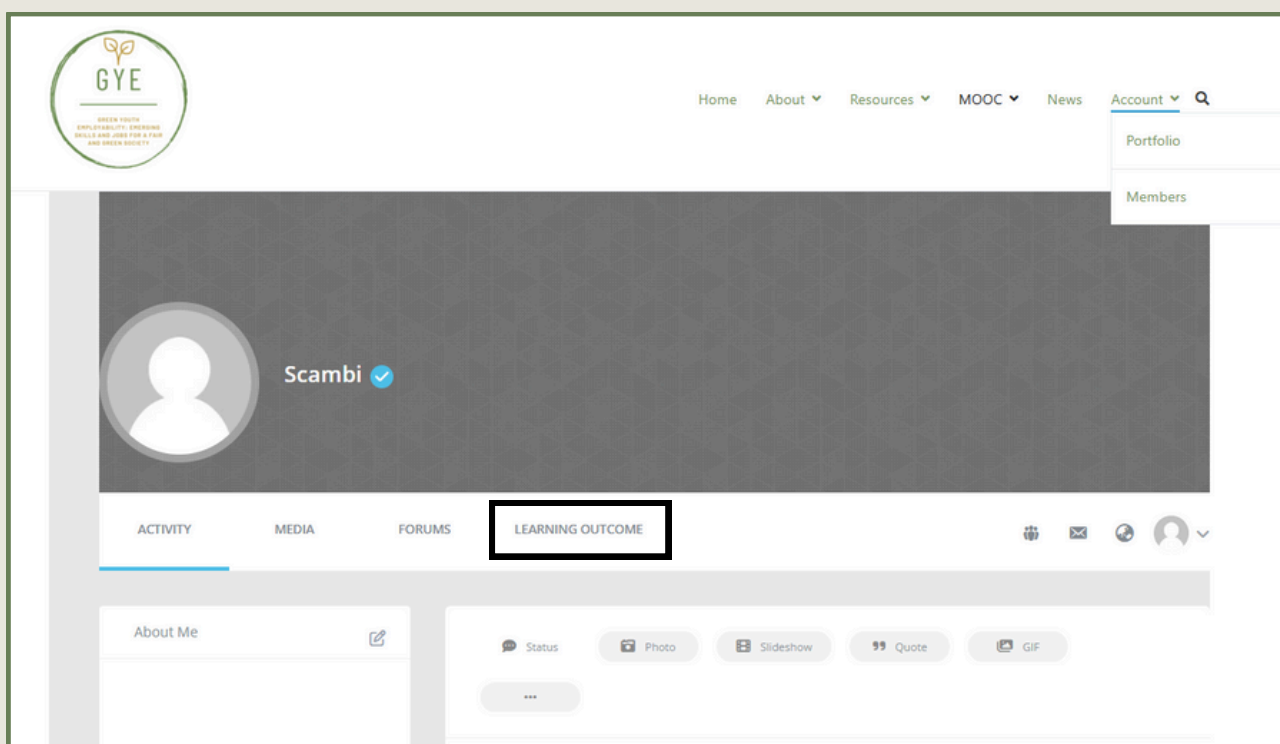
GYE

GREEN YOUTH EMPLOYABILITY: EMERGING SKILLS AND JOBS FOR A FAIR AND GREEN SOCIETY

Home About Resources MOOC News Account

Portfolio

Members

Scambi

ACTIVITY MEDIA FORUMS LEARNING OUTCOME

About Me

Status Photo Slideshow Quote GIF

...